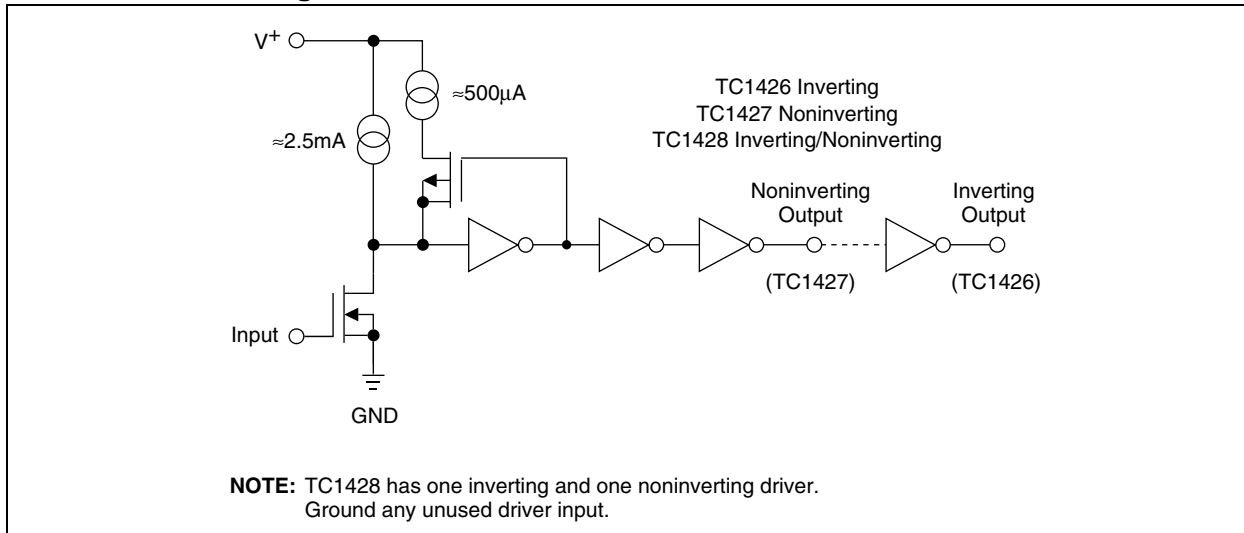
$V^+$

≈500µA

≈2.5mA

TC1426 Inverting
TC1427 Noninverting
TC1428 Inverting/Noninverting

Noninverting Output

Inverting Output

(TC1427)

(TC1426)

Input

GND

**NOTE:** TC1428 has one inverting and one noninverting driver. Ground any unused driver input.